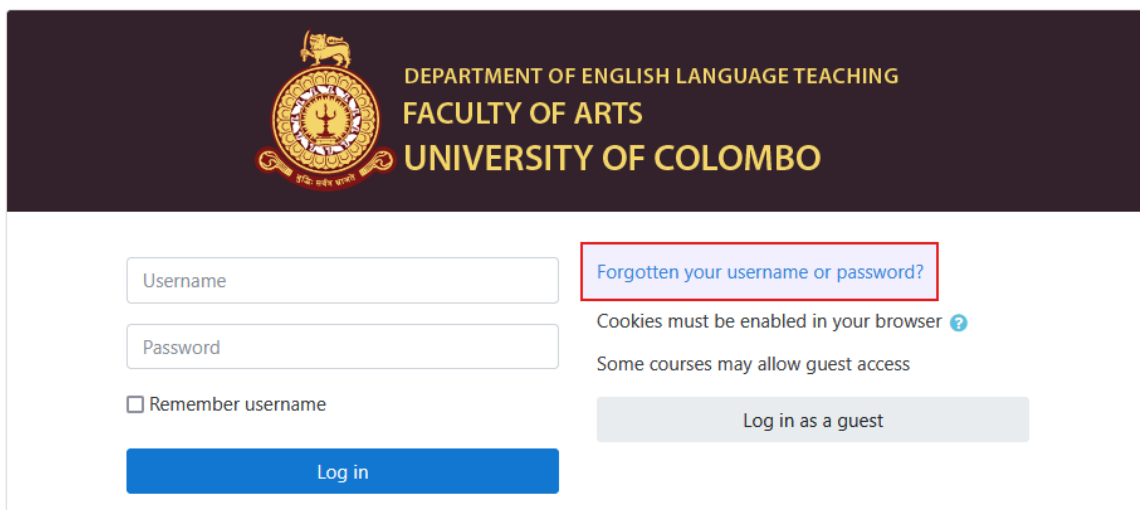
DEPARTMENT OF ENGLISH LANGUAGE TEACHING
FACULTY OF ARTS
UNIVERSITY OF COLOMBO

Username

Password

Remember username

Log in

Forgotten your username or password?

Cookies must be enabled in your browser

Some courses may allow guest access

Log in as a guest